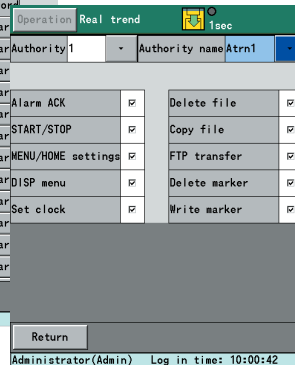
Operation Real trend
1sec
Authority 1
Authority name Atrn1
Alarm ACK
START/STOP
MENU/HOME settings
DISP menu
Set clock
Delete file
Copy file
FTP transfer
Delete marker
Write marker
Return
Administrator(Admin) Log in time: 10:00:42